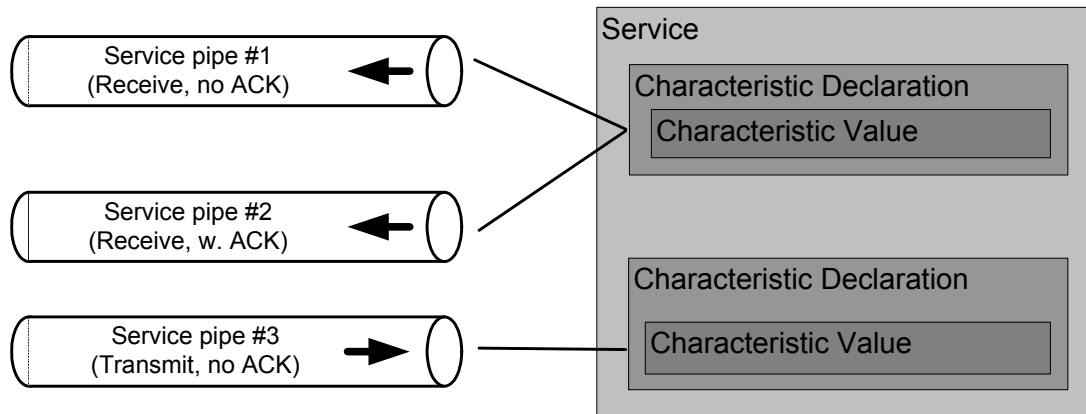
Service pipe #1
(Receive, no ACK)

Service pipe #2
(Receive, w. ACK)

Service pipe #3
(Transmit, no ACK)

Service

Characteristic Declaration

Characteristic Value

Characteristic Declaration

Characteristic Value